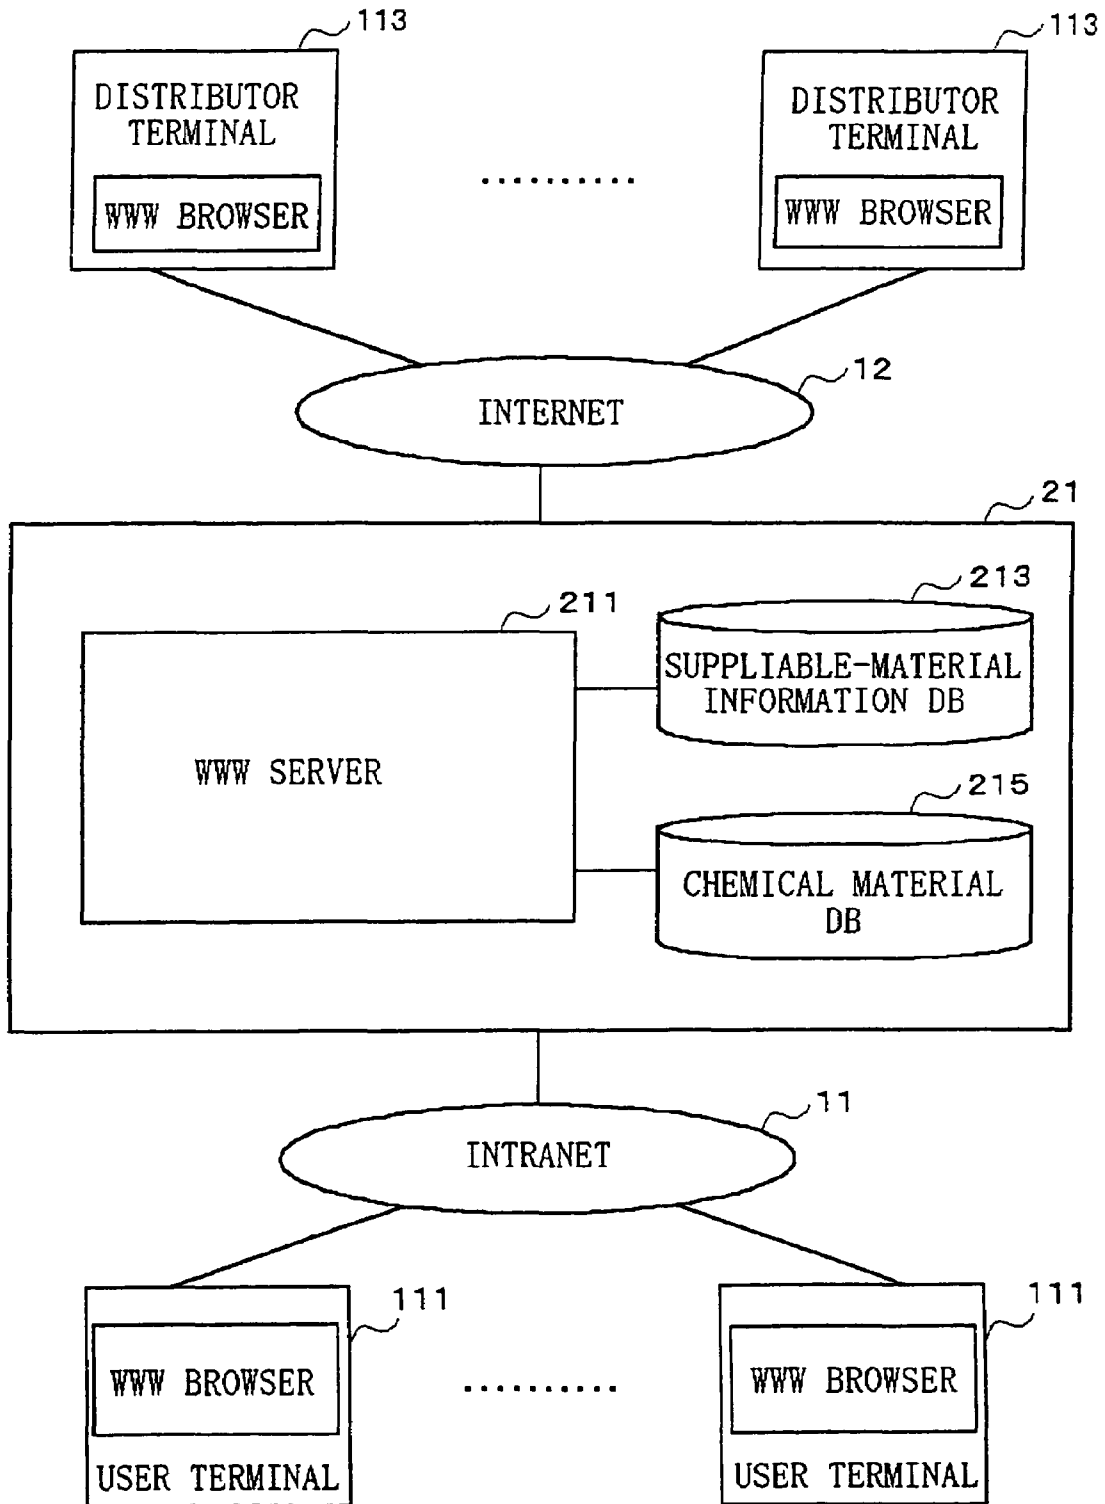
113

DISTRIBUTOR TERMINAL

WWW BROWSER

..........

113

DISTRIBUTOR TERMINAL

WWW BROWSER

12

INTERNET

21

211

WWW SERVER

213

SUPPLIABLE-MATERIAL INFORMATION DB

215

CHEMICAL MATERIAL DB

11

INTRANET

111

WWW BROWSER

USER TERMINAL

..........

111

WWW BROWSER

USER TERMINAL